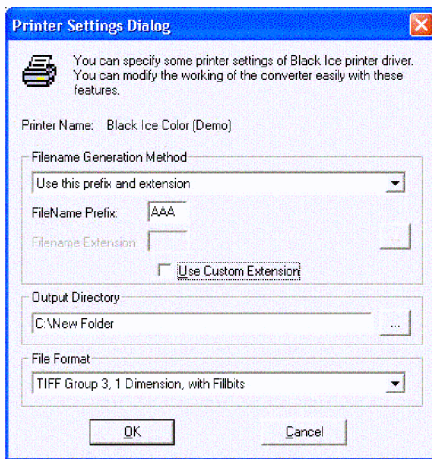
Printer Settings Dialog

You can specify some printer settings of Black Ice printer driver. You can modify the working of the converter easily with these features.

Printer Name: Black Ice Color (Demo)

Filename Generation Method

Use this prefix and extension

FileName Prefix: AAA

Filename Extension

...

Use Custom Extension

Output Directory

C:\New Folder

...

File Format

TIFF Group 3, 1 Dimension, with Fillbits

OK

Cancel